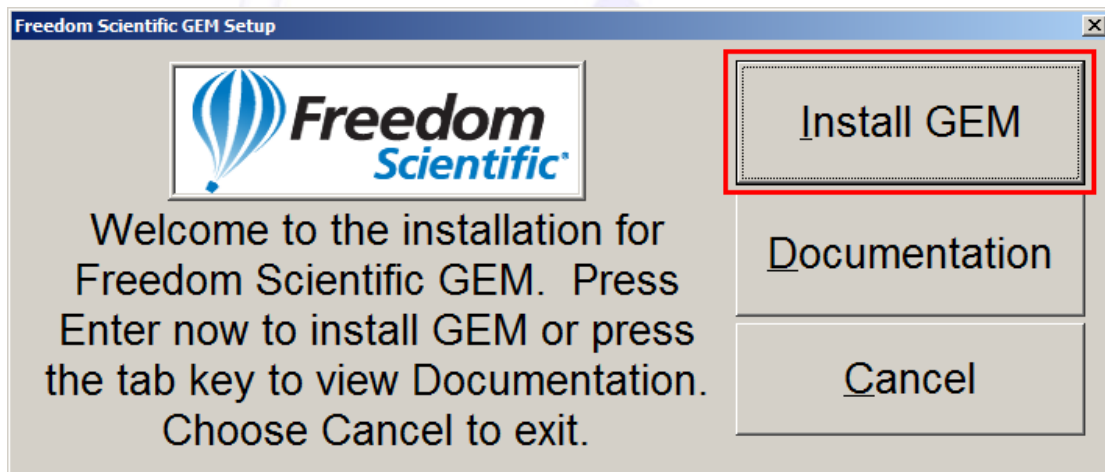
Freedom Scientific GEM Setup

Freedom Scientific®

Welcome to the installation for Freedom Scientific GEM. Press Enter now to install GEM or press the tab key to view Documentation. Choose Cancel to exit.

Install GEM

Documentation

Cancel